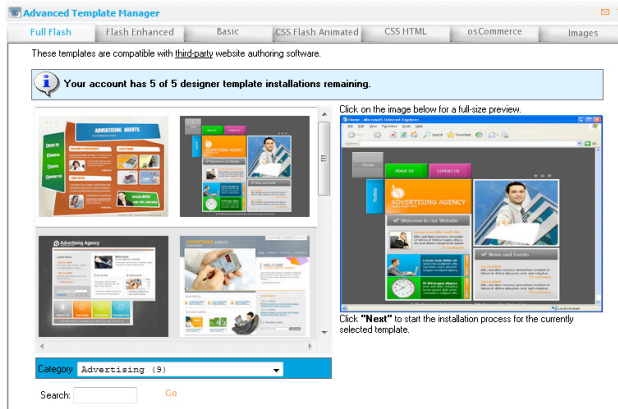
Advanced Template Manager

Full Flash | Flash Enhanced | Basic | CSS Flash Animated | CSS HTML | osCommerce | Images

These templates are compatible with third-party website authoring software.

Your account has 5 of 5 designer template installations remaining.

Click on the image below for a full-size preview.

ADVERTISING AGENTS

Advertising Agency

ADVERTISING AGENCY

Welcome to our Website

News and Events

About Us

Contact Us

Click "Next" to start the installation process for the currently selected template.

Category Advertising (9)

Search: Go